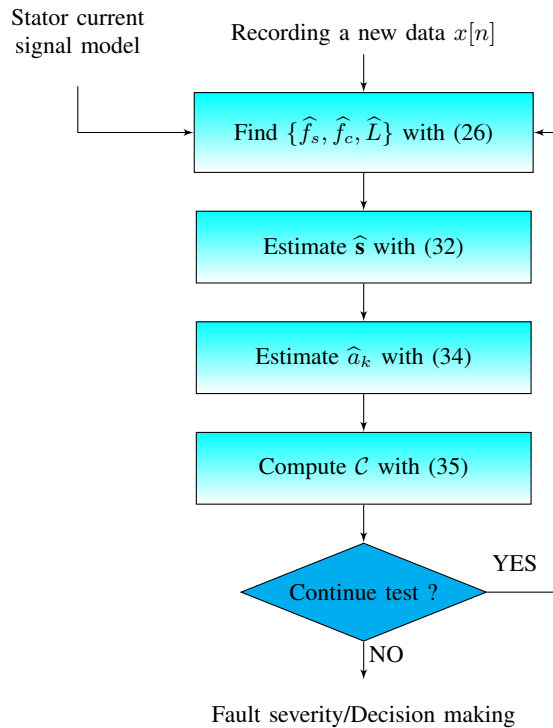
Stator current signal model

Recording a new data $x[n]$

Find $\{\widehat{f}_s, \widehat{f}_c, \widehat{L}\}$ with (26)

Estimate $\widehat{\mathbf{s}}$ with (32)

Estimate $\widehat{a}_k$ with (34)

Compute $\mathcal{C}$ with (35)

Continue test ?

YES

NO

Fault severity/Decision making